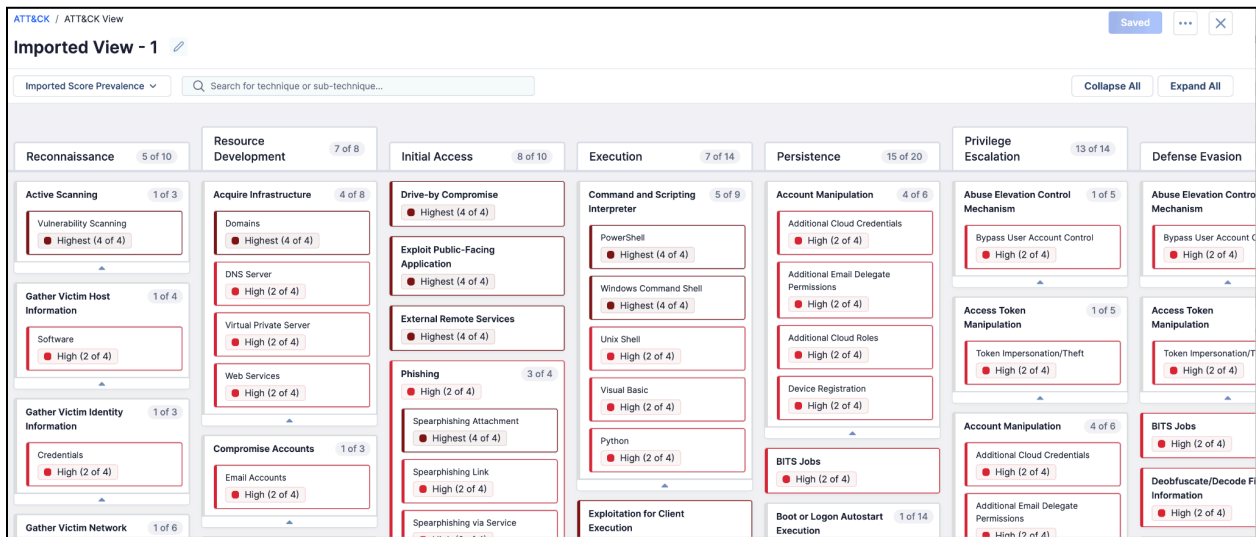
ATT&CK / ATT&CK View

Imported View - 1

Saved

Imported Score Prevalence

Search for technique or sub-technique...

Collapse All

Expand All

Reconnaissance 5 of 10

Active Scanning 1 of 3
Vulnerability Scanning
Highest (4 of 4)

Gather Victim Host Information 1 of 4
Software
High (2 of 4)

Gather Victim Identity Information 1 of 3
Credentials
High (2 of 4)

Gather Victim Network 1 of 6

Resource Development 7 of 8

Acquire Infrastructure 4 of 8
Domains
Highest (4 of 4)
DNS Server
High (2 of 4)
Virtual Private Server
High (2 of 4)
Web Services
High (2 of 4)

Compromise Accounts 1 of 3
Email Accounts
High (2 of 4)

Initial Access 8 of 10

Drive-by Compromise
Highest (4 of 4)

Exploit Public-Facing Application
Highest (4 of 4)

External Remote Services
Highest (4 of 4)

Phishing 3 of 4
High (2 of 4)
Spearphishing Attachment
Highest (4 of 4)
Spearphishing Link
High (2 of 4)
Spearphishing via Service
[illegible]

Execution 7 of 14

Command and Scripting Interpreter 5 of 9
PowerShell
Highest (4 of 4)
Windows Command Shell
Highest (4 of 4)
Unix Shell
High (2 of 4)
Visual Basic
High (2 of 4)
Python
High (2 of 4)

Exploitation for Client Execution

Persistence 15 of 20

Account Manipulation 4 of 6
Additional Cloud Credentials
High (2 of 4)
Additional Email Delegate Permissions
High (2 of 4)
Additional Cloud Roles
High (2 of 4)
Device Registration
High (2 of 4)

BITS Jobs
High (2 of 4)

Boot or Logon Autostart Execution 1 of 14

Privilege Escalation 13 of 14

Abuse Elevation Control Mechanism 1 of 5
Bypass User Account Control
High (2 of 4)

Access Token Manipulation 1 of 5
Token Impersonation/Theft
High (2 of 4)

Account Manipulation 4 of 6
Additional Cloud Credentials
High (2 of 4)
Additional Email Delegate Permissions
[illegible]

Defense Evasion

Abuse Elevation Contro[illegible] Mechanism
Bypass User Account C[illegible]
High (2 of 4)

Access Token Manipulation
Token Impersonation/T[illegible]
High (2 of 4)

BITS Jobs
High (2 of 4)

Deobfuscate/Decode Fi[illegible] Information
High (2 of 4)